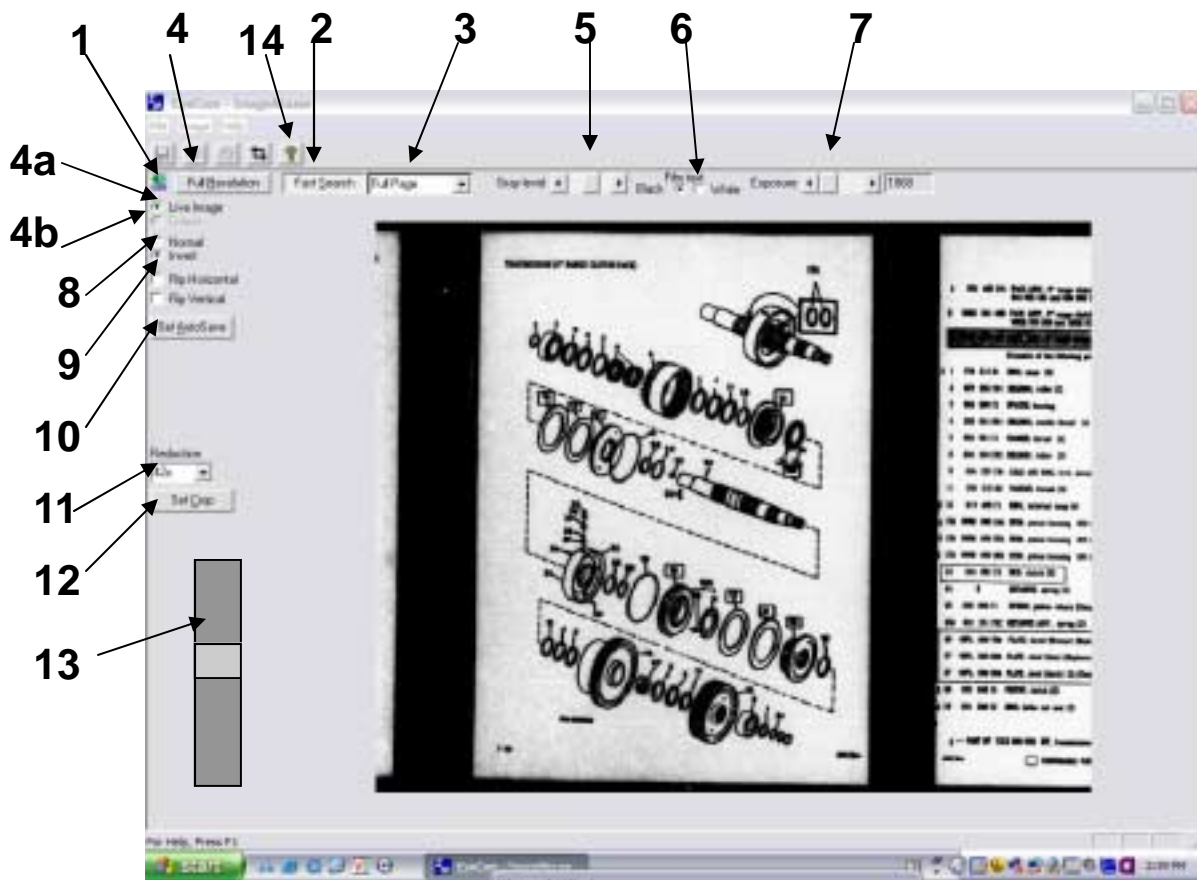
1
4
14
2
3
5
6
7
4a
4b
8
9
10
11
12
13

Full Resolution
Fast Search
Full Page
Step level
Black
Filp level
White
Exposure
1000
Live Image
Normal
Invert
Flip Horizontal
Flip Vertical
Set AutoSave
Reduction
Set Crop
For Help, Press F1
start
00